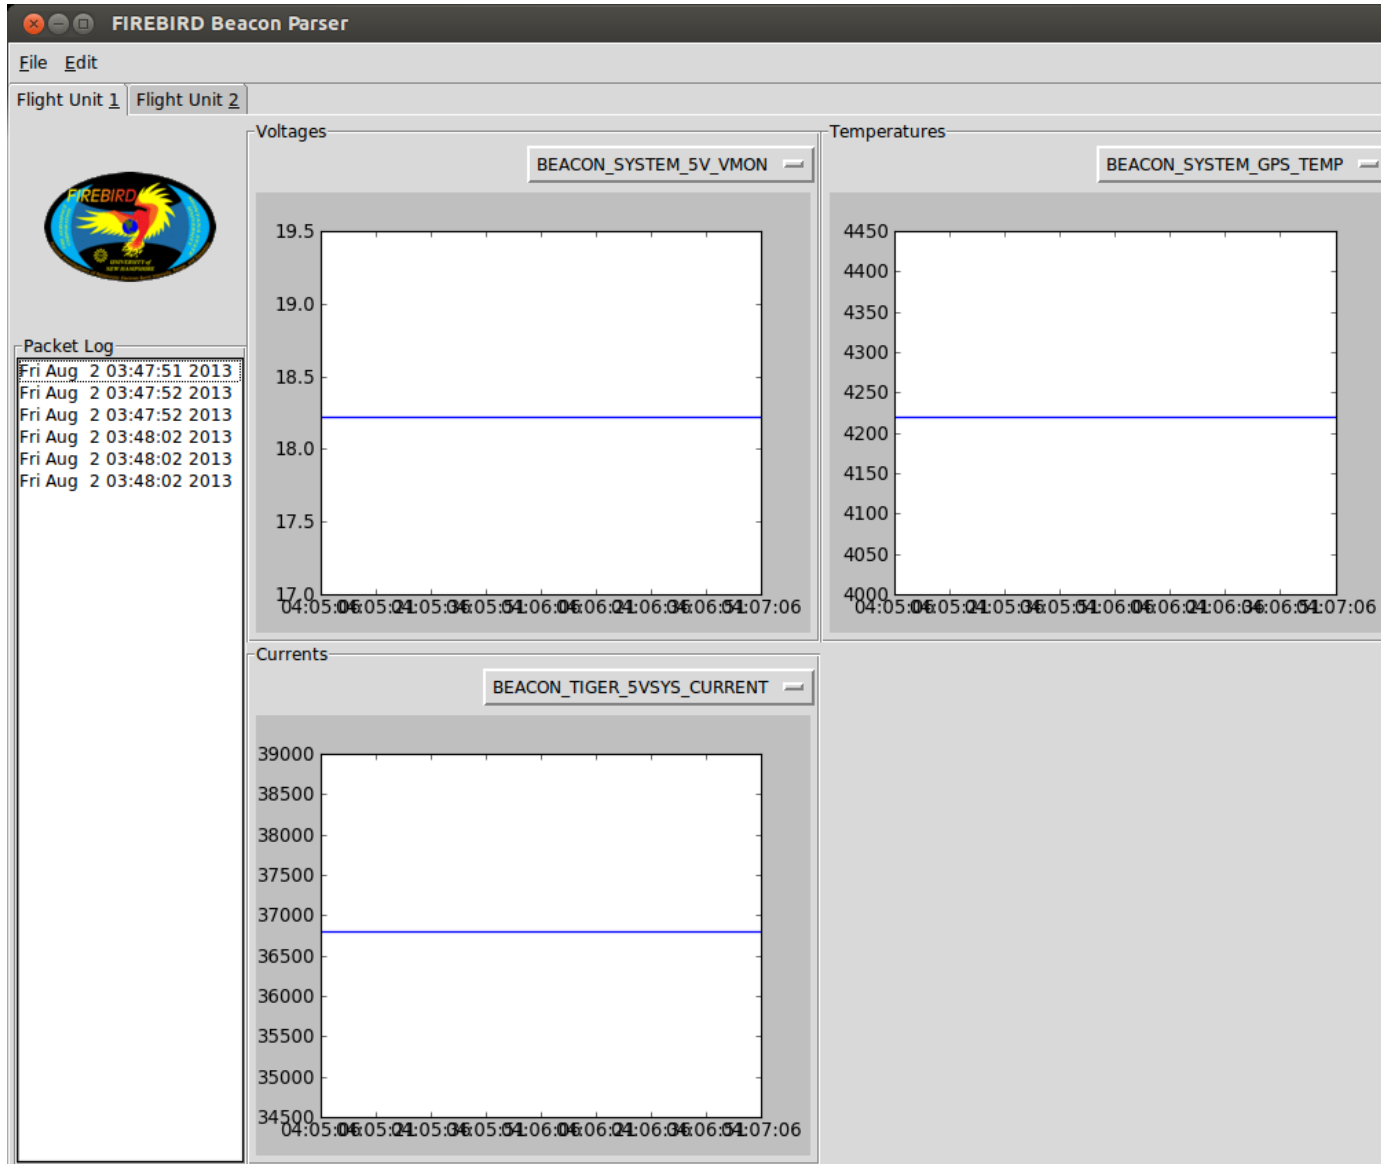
FIREBIRD Beacon Parser

File Edit

Flight Unit 1 Flight Unit 2

FIREBIRD

Packet Log

Fri Aug 2 03:47:51 2013
Fri Aug 2 03:47:52 2013
Fri Aug 2 03:47:52 2013
Fri Aug 2 03:48:02 2013
Fri Aug 2 03:48:02 2013
Fri Aug 2 03:48:02 2013

Voltages

BEACON_SYSTEM_5V_VMON

19.5
19.0
18.5
18.0
17.5
17.0

04:05:06 05:21 05:36 05:51 06:06 06:21 06:36 06:51 07:06

Temperatures

BEACON_SYSTEM_GPS_TEMP

4450
4400
4350
4300
4250
4200
4150
4100
4050
4000

04:05:06 05:21 05:36 05:51 06:06 06:21 06:36 06:51 07:06

Currents

BEACON_TIGER_5VSYS_CURRENT

39000
38500
38000
37500
37000
36500
36000
35500
35000
34500

04:05:06 05:21 05:36 05:51 06:06 06:21 06:36 06:51 07:06